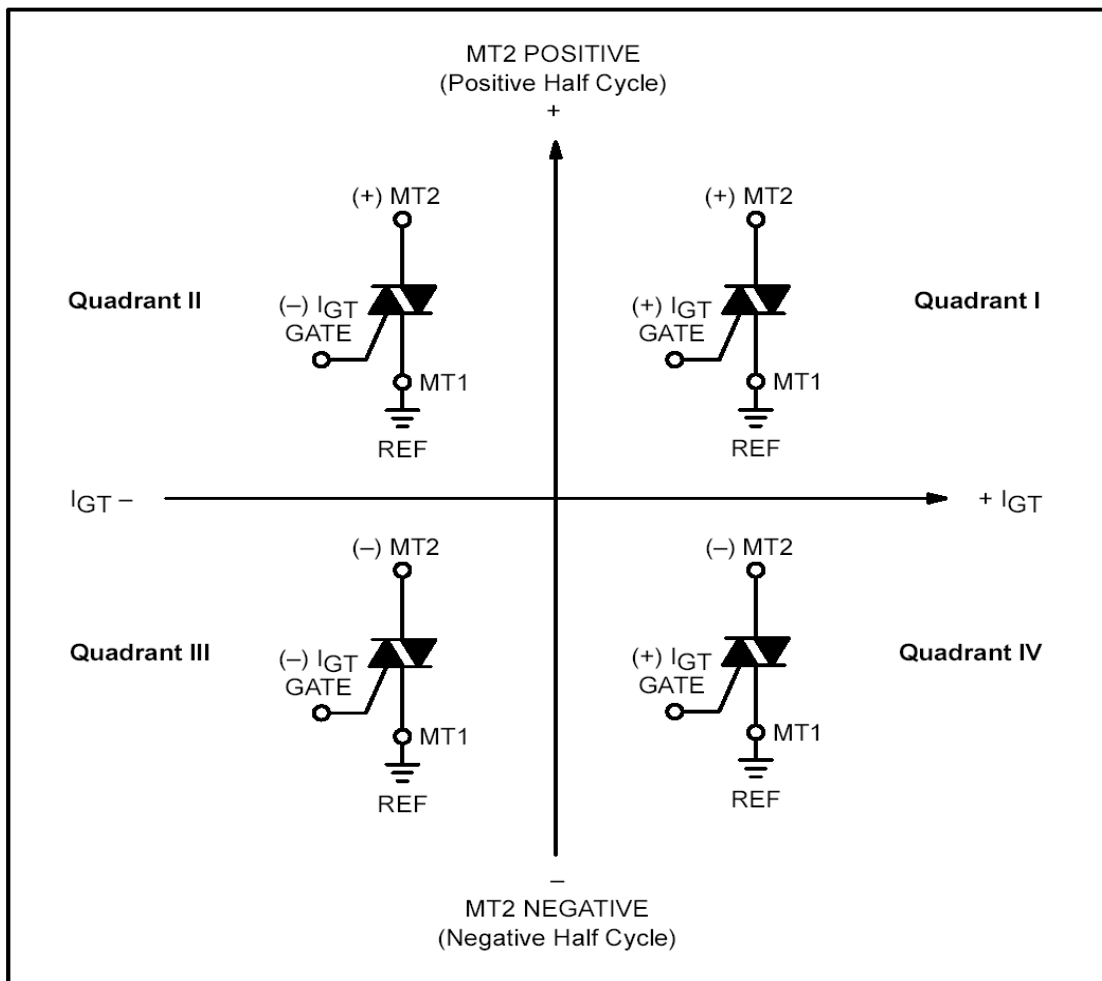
MT2 POSITIVE
(Positive Half Cycle)
+

(+) MT2

Quadrant II

(–) $I_{GT}$
GATE

MT1

REF

(+) MT2

(+) $I_{GT}$
GATE

Quadrant I

MT1

REF

$I_{GT}$ –

+ $I_{GT}$

(–) MT2

Quadrant III

(–) $I_{GT}$
GATE

MT1

REF

(–) MT2

(+) $I_{GT}$
GATE

Quadrant IV

MT1

REF

–
MT2 NEGATIVE
(Negative Half Cycle)